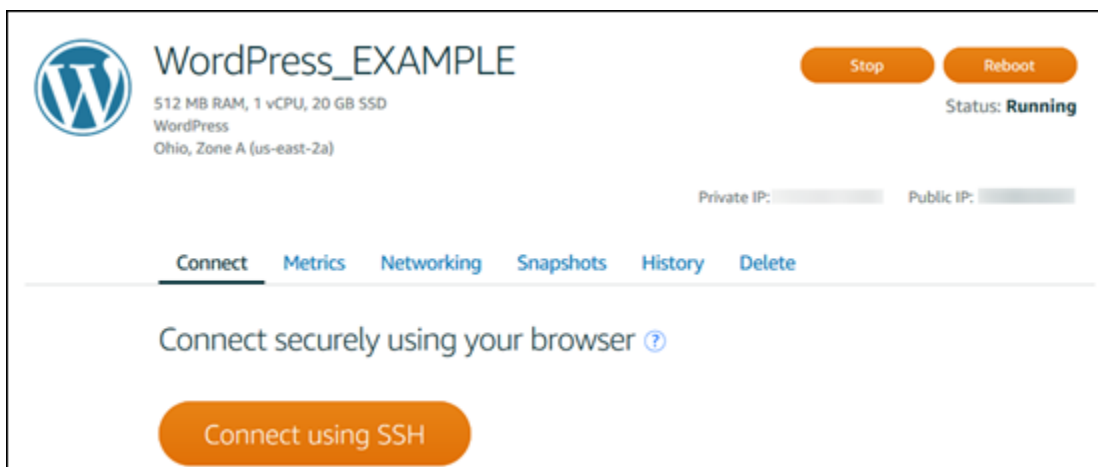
WordPress_EXAMPLE
512 MB RAM, 1 vCPU, 20 GB SSD
WordPress
Ohio, Zone A (us-east-2a)

Stop Reboot
Status: Running

Private IP: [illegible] Public IP: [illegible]

Connect Metrics Networking Snapshots History Delete

Connect securely using your browser ?

Connect using SSH